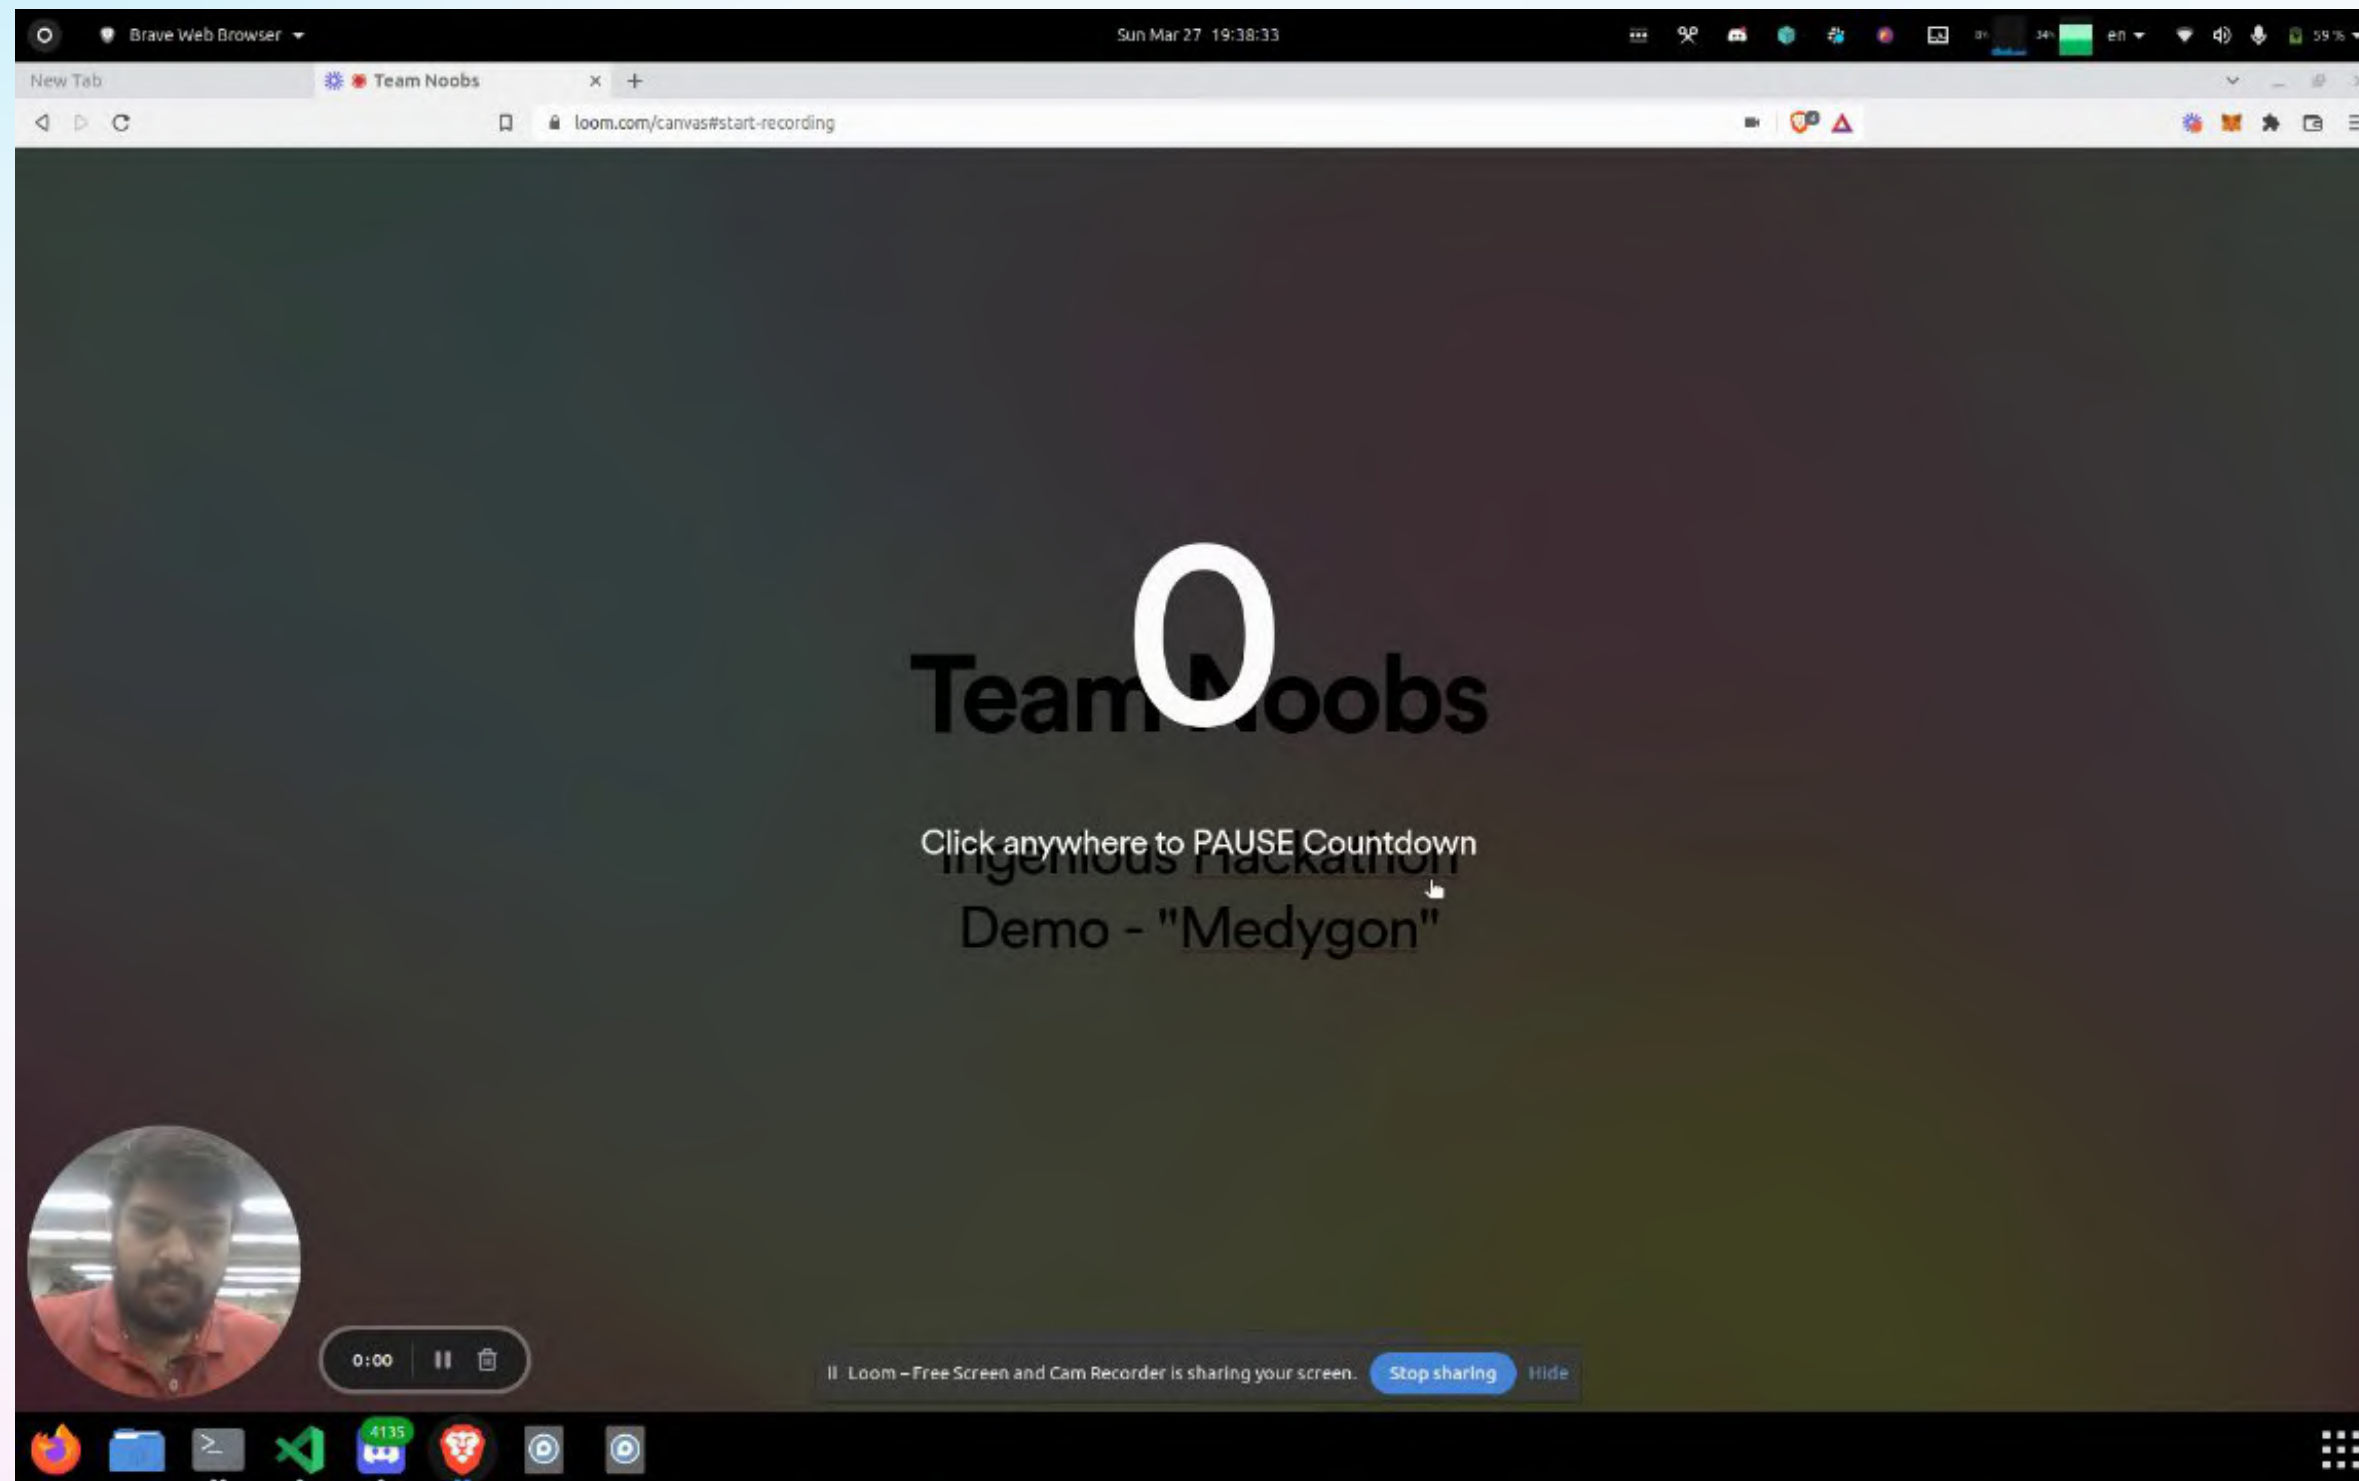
Brave Web Browser
Sun Mar 27 19:38:33
en
59 %

New Tab
Team Noobs
loom.com/canvas#start-recording

0
Team Noobs

Click anywhere to PAUSE Countdown
Ingenious Hackathon
Demo - "Medygon"

0:00

Loom – Free Screen and Cam Recorder is sharing your screen.
Stop sharing
Hide

4135